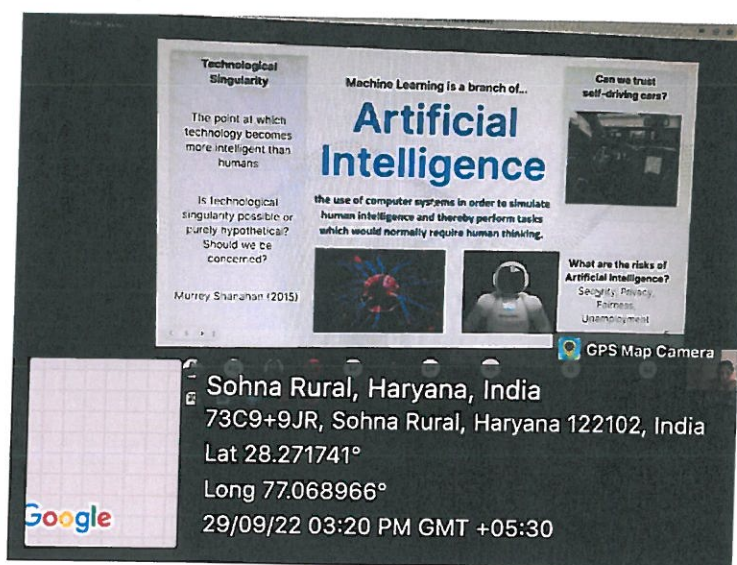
Technological Singularity

The point at which technology becomes more intelligent than humans

Is technological singularity possible or purely hypothetical? Should we be concerned?

Murrey Shanahan (2015)

Machine Learning is a branch of...

Artificial Intelligence

the use of computer systems in order to simulate human intelligence and thereby perform tasks which would normally require human thinking.

Can we trust self-driving cars?

What are the risks of Artificial Intelligence?
Security, Privacy, Fairness, Unemployment

GPS Map Camera

Sohna Rural, Haryana, India
73C9+9JR, Sohna Rural, Haryana 122102, India
Lat 28.271741°
Long 77.068966°
29/09/22 03:20 PM GMT +05:30

Google